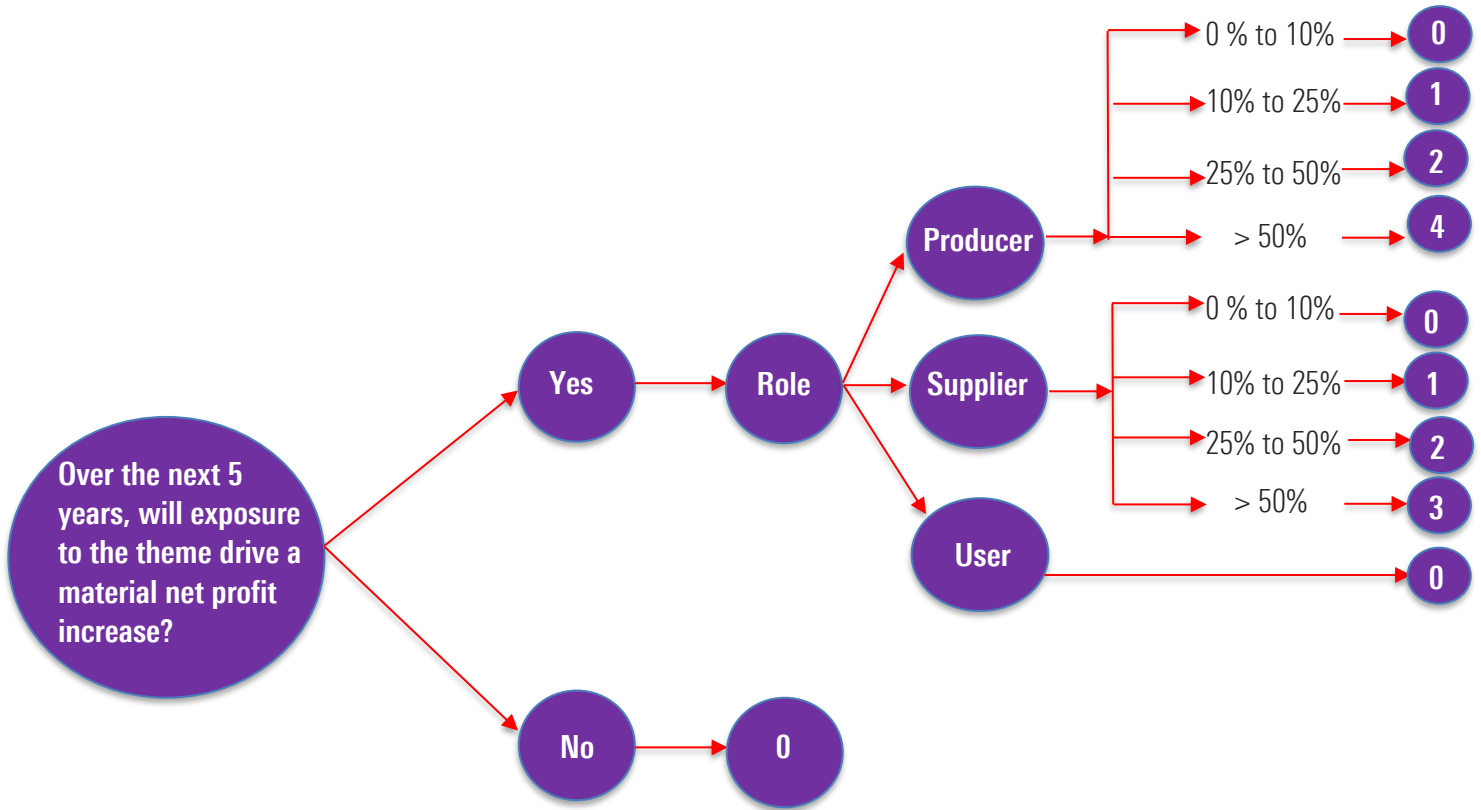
Over the next 5 years, will exposure to the theme drive a material net profit increase?

Yes

Role

Producer

0 % to 10%

0

10% to 25%

1

25% to 50%

2

> 50%

4

Supplier

0 % to 10%

0

10% to 25%

1

25% to 50%

2

> 50%

3

User

0

No

0